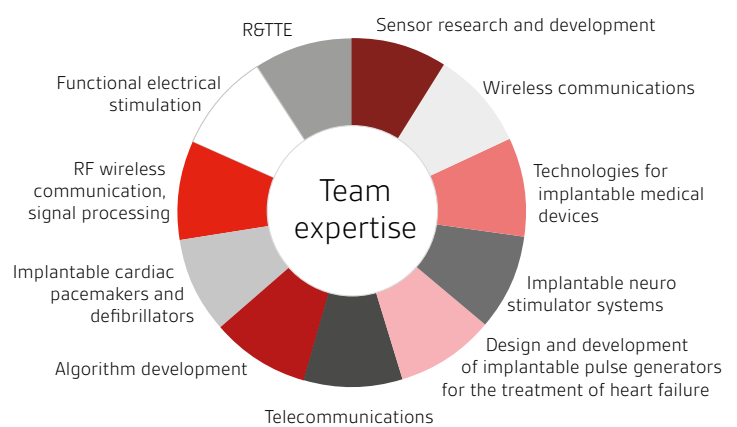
Team expertise

Sensor research and development

Wireless communications

Technologies for implantable medical devices

Implantable neuro stimulator systems

Design and development of implantable pulse generators for the treatment of heart failure

Telecommunications

Algorithm development

Implantable cardiac pacemakers and defibrillators

RF wireless communication, signal processing

Functional electrical stimulation

R&TTE